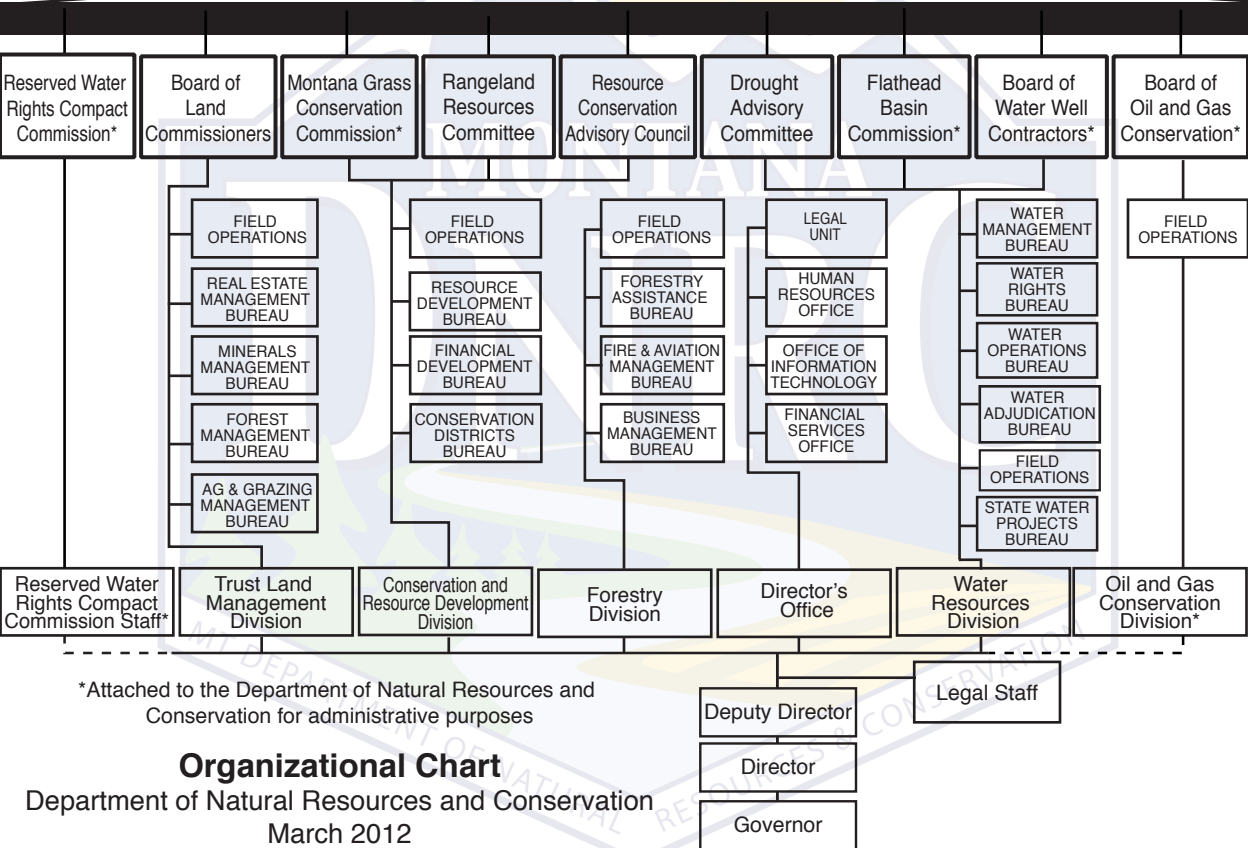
Reserved Water Rights Compact Commission*

Board of Land Commissioners

Montana Grass Conservation Commission*

Rangeland Resources Committee

Resource Conservation Advisory Council

Drought Advisory Committee

Flathead Basin Commission*

Board of Water Well Contractors*

Board of Oil and Gas Conservation*

MONTANA DNRC

FIELD OPERATIONS

REAL ESTATE MANAGEMENT BUREAU

MINERALS MANAGEMENT BUREAU

FOREST MANAGEMENT BUREAU

AG & GRAZING MANAGEMENT BUREAU

FIELD OPERATIONS

RESOURCE DEVELOPMENT BUREAU

FINANCIAL DEVELOPMENT BUREAU

CONSERVATION DISTRICTS BUREAU

FIELD OPERATIONS

FORESTRY ASSISTANCE BUREAU

FIRE & AVIATION MANAGEMENT BUREAU

BUSINESS MANAGEMENT BUREAU

LEGAL UNIT

HUMAN RESOURCES OFFICE

OFFICE OF INFORMATION TECHNOLOGY

FINANCIAL SERVICES OFFICE

WATER MANAGEMENT BUREAU

WATER RIGHTS BUREAU

WATER OPERATIONS BUREAU

WATER ADJUDICATION BUREAU

FIELD OPERATIONS

STATE WATER PROJECTS BUREAU

FIELD OPERATIONS

Reserved Water Rights Compact Commission Staff*

Trust Land Management Division

Conservation and Resource Development Division

Forestry Division

Director's Office

Water Resources Division

Oil and Gas Conservation Division*

MT DEPARTMENT OF NATURAL RESOURCES & CONSERVATION

*Attached to the Department of Natural Resources and Conservation for administrative purposes

Deputy Director

Legal Staff

Director

Governor

**Organizational Chart**
Department of Natural Resources and Conservation
March 2012